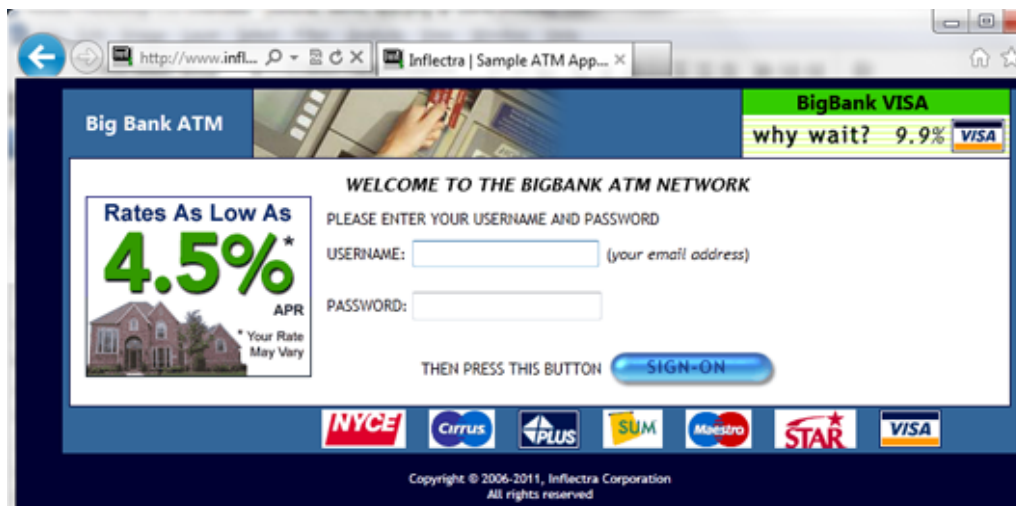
http://www.infl...

Inflectra | Sample ATM App...

Big Bank ATM

BigBank VISA

why wait? 9.9% VISA

Rates As Low As

4.5%*

APR

* Your Rate May Vary

WELCOME TO THE BIGBANK ATM NETWORK

PLEASE ENTER YOUR USERNAME AND PASSWORD

USERNAME: (your email address)

PASSWORD:

THEN PRESS THIS BUTTON SIGN-ON

NYCE Cirrus PLUS SUM Maestro STAR VISA

Copyright © 2006-2011, Inflectra Corporation
All rights reserved